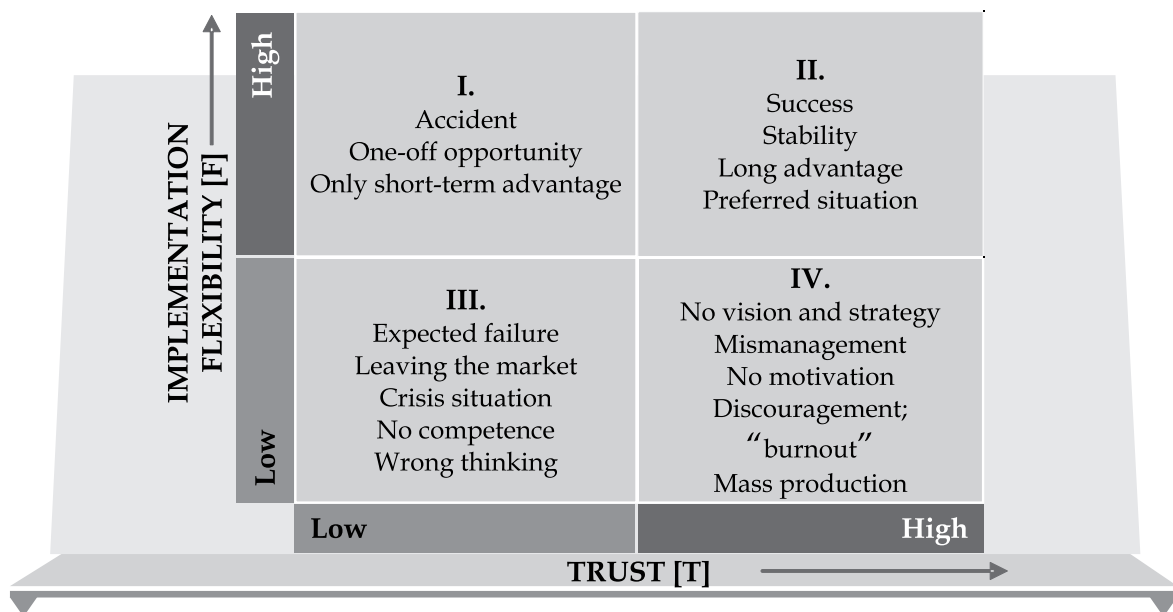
IMPLEMENTATION FLEXIBILITY [F]

High

Low

I.
Accident
One-off opportunity
Only short-term advantage

II.
Success
Stability
Long advantage
Preferred situation

III.
Expected failure
Leaving the market
Crisis situation
No competence
Wrong thinking

IV.
No vision and strategy
Mismanagement
No motivation
Discouragement;
"burnout"
Mass production

Low

High

TRUST [T]